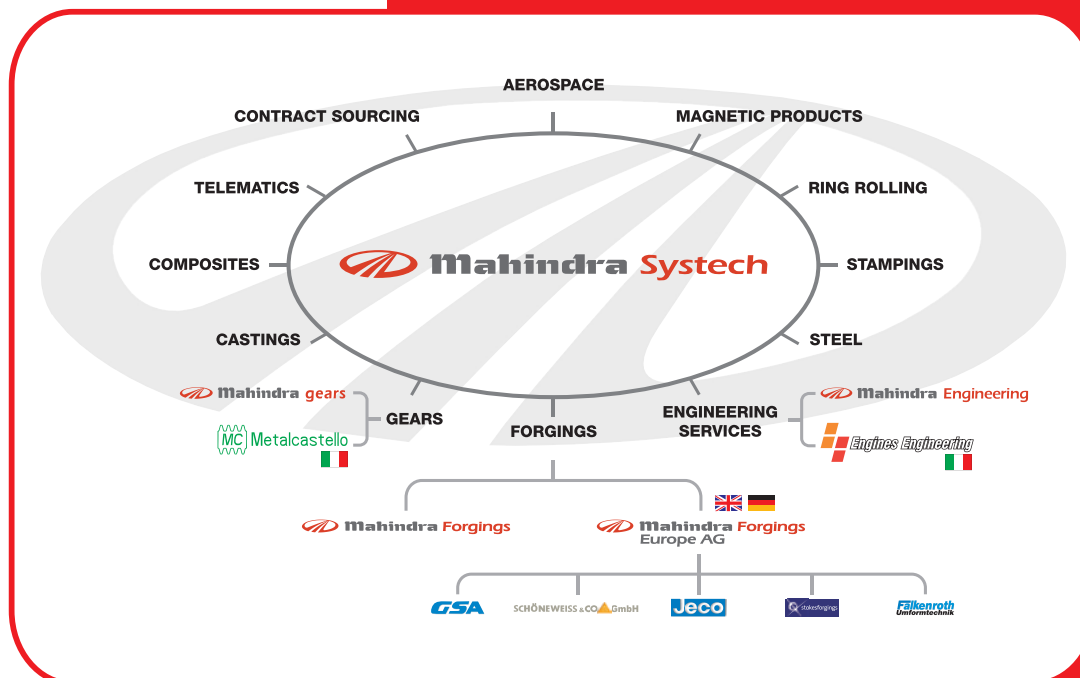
AEROSPACE

CONTRACT SOURCING

MAGNETIC PRODUCTS

TELEMATICS

RING ROLLING

COMPOSITES

Mahindra Systech

STAMPINGS

CASTINGS

STEEL

Mahindra gears

MC Metalcastello

GEARS

FORGINGS

ENGINEERING SERVICES

Mahindra Engineering

Engines Engineering

Mahindra Forgings

Mahindra Forgings Europe AG

GSA

SCHÖNEWEISS & CO GmbH

Jeco

stokesforgings

Falkenroth Umformtechnik